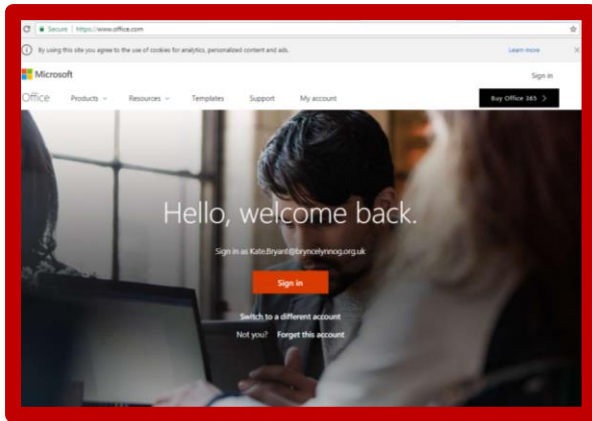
Secure | https://www.office.com

By using this site you agree to the use of cookies for analytics, personalized content and ads.

Learn more

Microsoft

Sign in

Office Products Resources Templates Support My account

Buy Office 365 >

Hello, welcome back.

Sign in as Kate.Bryant@brynceIynnog.org.uk

Sign in

Switch to a different account

Not you? Forget this account